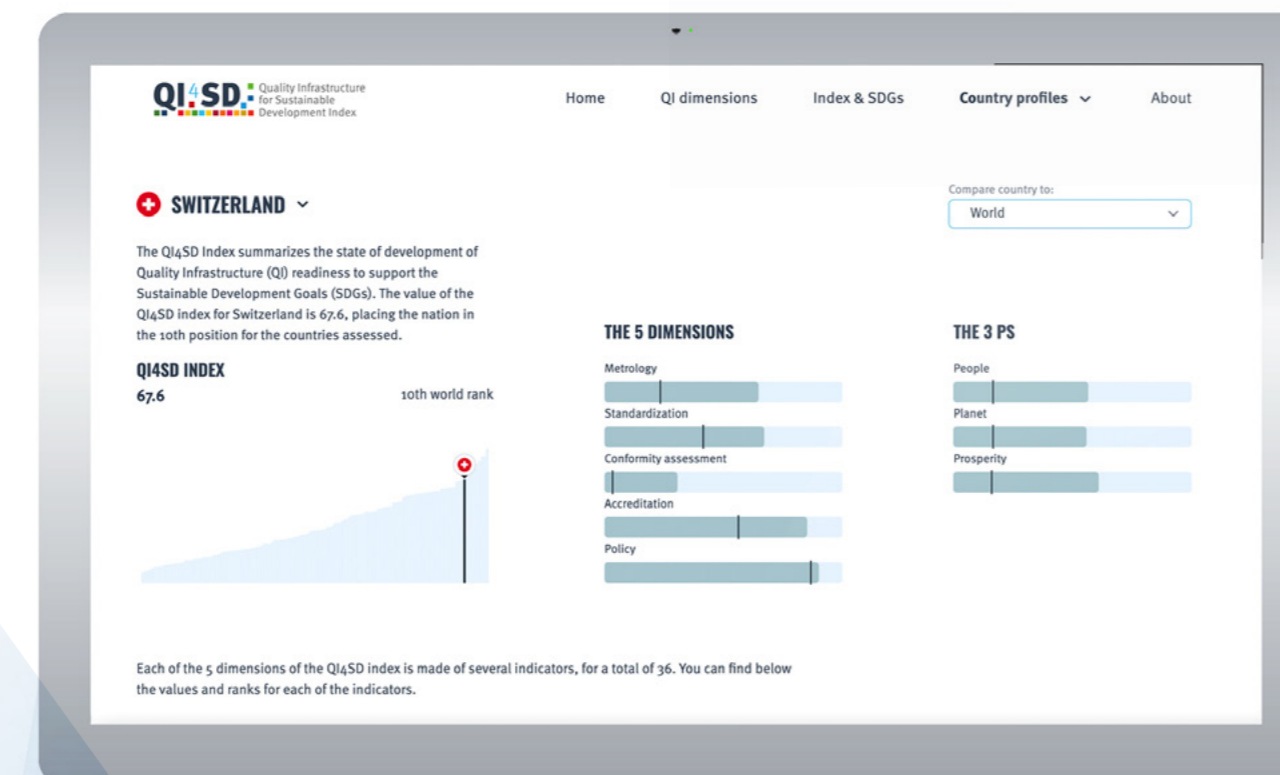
QI4SD Quality Infrastructure for Sustainable Development Index

Home
QI dimensions
Index & SDGs
Country profiles
About

SWITZERLAND

Compare country to:
World

The QI4SD Index summarizes the state of development of Quality Infrastructure (QI) readiness to support the Sustainable Development Goals (SDGs). The value of the QI4SD index for Switzerland is 67.6, placing the nation in the 10th position for the countries assessed.

QI4SD INDEX
67.6
10th world rank

THE 5 DIMENSIONS
Metrology
Standardization
Conformity assessment
Accreditation
Policy

THE 3 PS
People
Planet
Prosperity

Each of the 5 dimensions of the QI4SD index is made of several indicators, for a total of 36. You can find below the values and ranks for each of the indicators.